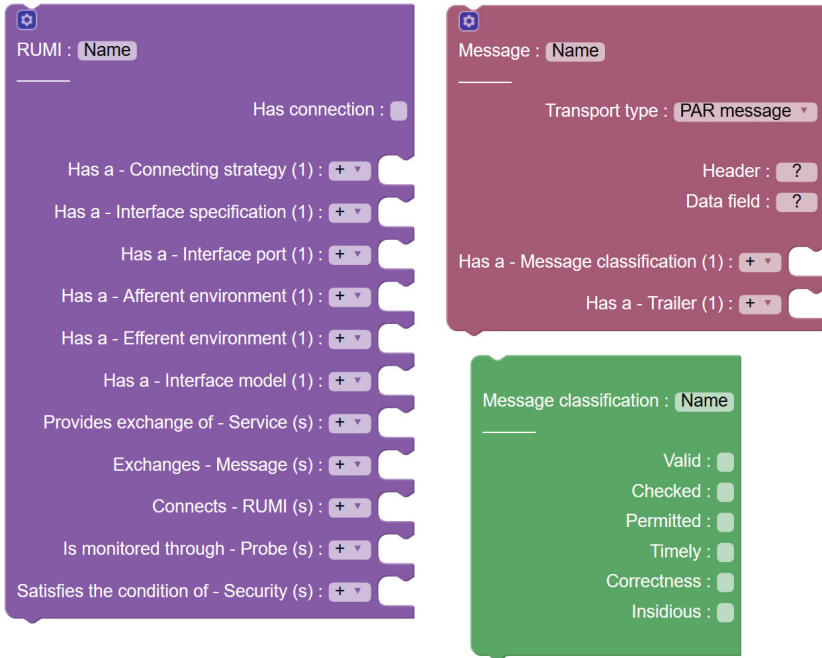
RUMI : Name

Has connection :

Has a - Connecting strategy (1) : + ▾
Has a - Interface specification (1) : + ▾
Has a - Interface port (1) : + ▾
Has a - Afferent environment (1) : + ▾
Has a - Efferent environment (1) : + ▾
Has a - Interface model (1) : + ▾
Provides exchange of - Service (s) : + ▾
Exchanges - Message (s) : + ▾
Connects - RUMI (s) : + ▾
Is monitored through - Probe (s) : + ▾
Satisfies the condition of - Security (s) : + ▾

Message : Name

Transport type : PAR message ▾

Header : ?
Data field : ?

Has a - Message classification (1) : + ▾
Has a - Trailer (1) : + ▾

Message classification : Name

Valid :
Checked :
Permitted :
Timely :
Correctness :
Insidious :